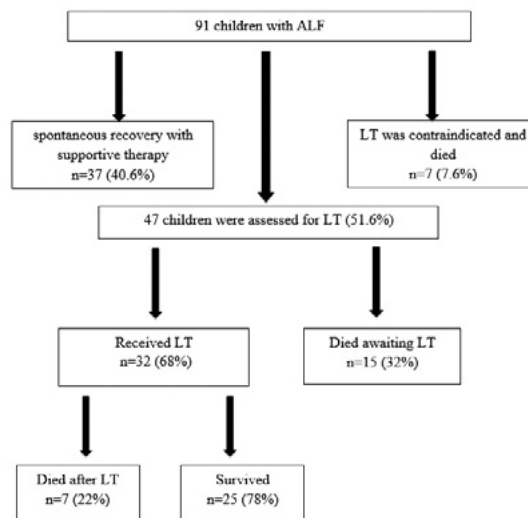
91 children with ALF

spontaneous recovery with supportive therapy
n=37 (40.6%)

LT was contraindicated and died
n=7 (7.6%)

47 children were assessed for LT (51.6%)

Received LT
n=32 (68%)

Died awaiting LT
n=15 (32%)

Died after LT
n=7 (22%)

Survived
n=25 (78%)